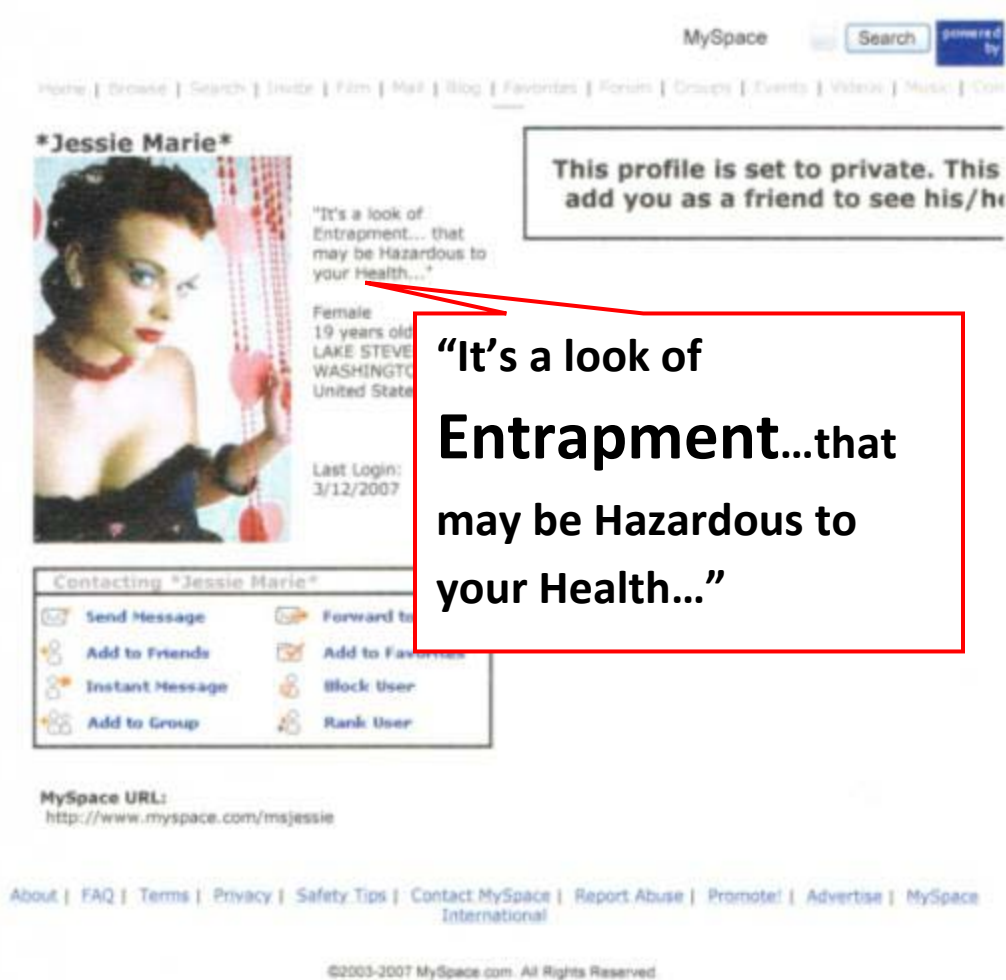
MySpace Search powered by

Home | Browse | Search | Invite | Film | Mail | Blog | Favorites | Forum | Groups | Events | Videos | Music | Co

*Jessie Marie*

"It's a look of Entrapment... that may be Hazardous to your Health..."

Female
19 years old
LAKE STEVE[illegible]
WASHINGTO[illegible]
United State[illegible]

Last Login:
3/12/2007

This profile is set to private. This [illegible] add you as a friend to see his/h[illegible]

"It's a look of Entrapment...that may be Hazardous to your Health..."

Contacting *Jessie Marie*

Send Message
Forward to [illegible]
Add to Friends
Add to Favorites
Instant Message
Block User
Add to Group
Rank User

MySpace URL:
http://www.myspace.com/msjessie

About | FAQ | Terms | Privacy | Safety Tips | Contact MySpace | Report Abuse | Promote! | Advertise | MySpace International

©2003-2007 MySpace.com. All Rights Reserved.